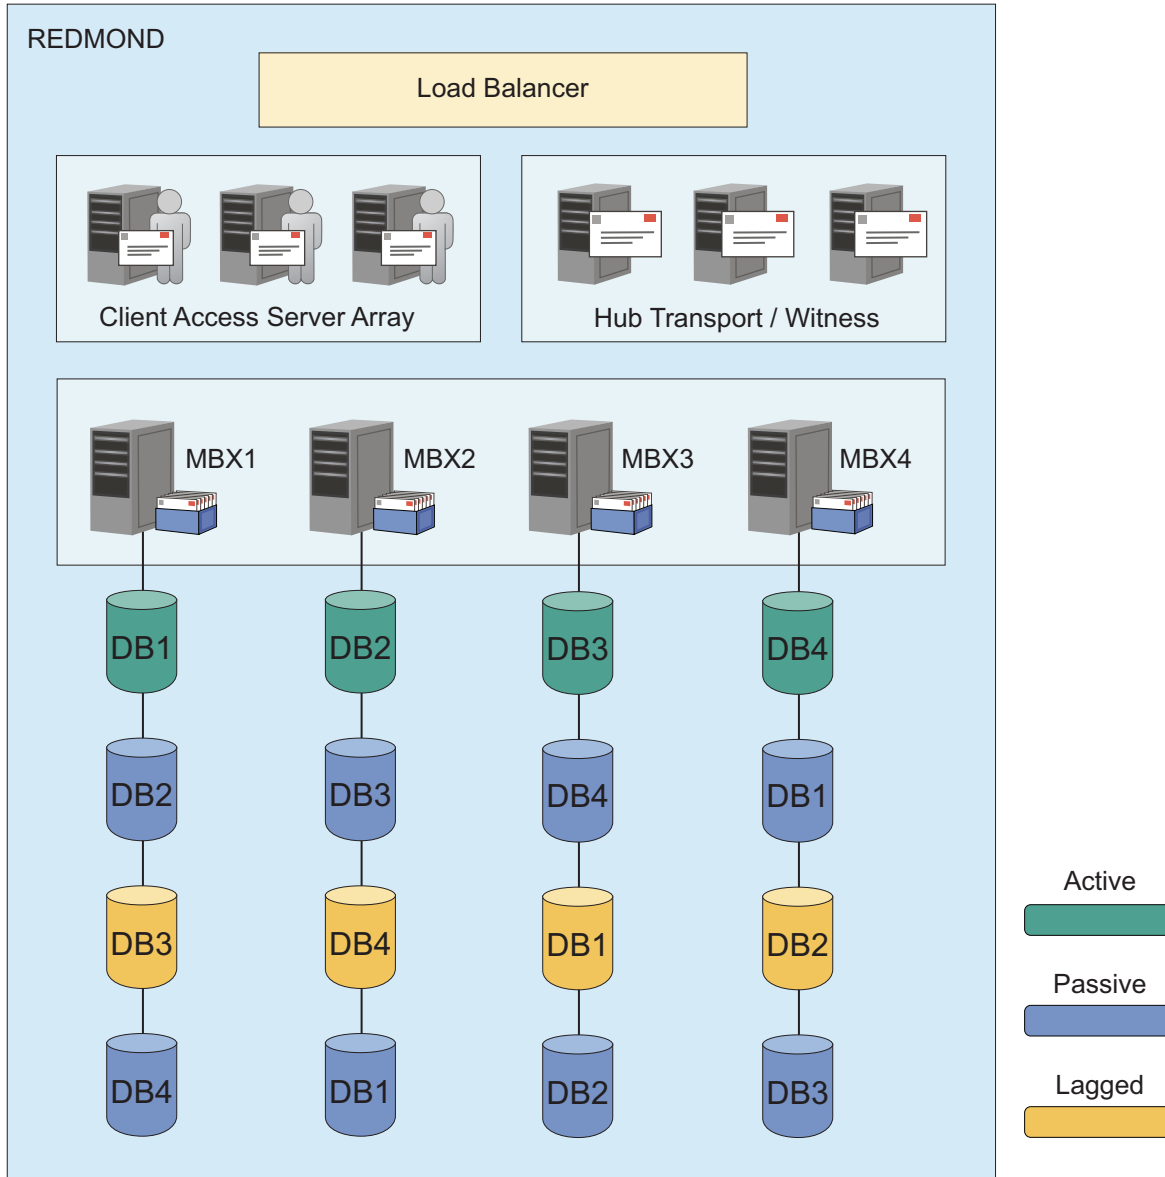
REDMOND

Load Balancer

Client Access Server Array

Hub Transport / Witness

MBX1

MBX2

MBX3

MBX4

DB1

DB2

DB3

DB4

DB2

DB3

DB4

DB1

DB3

DB4

DB1

DB2

DB4

DB1

DB2

DB3

Active

Passive

Lagged